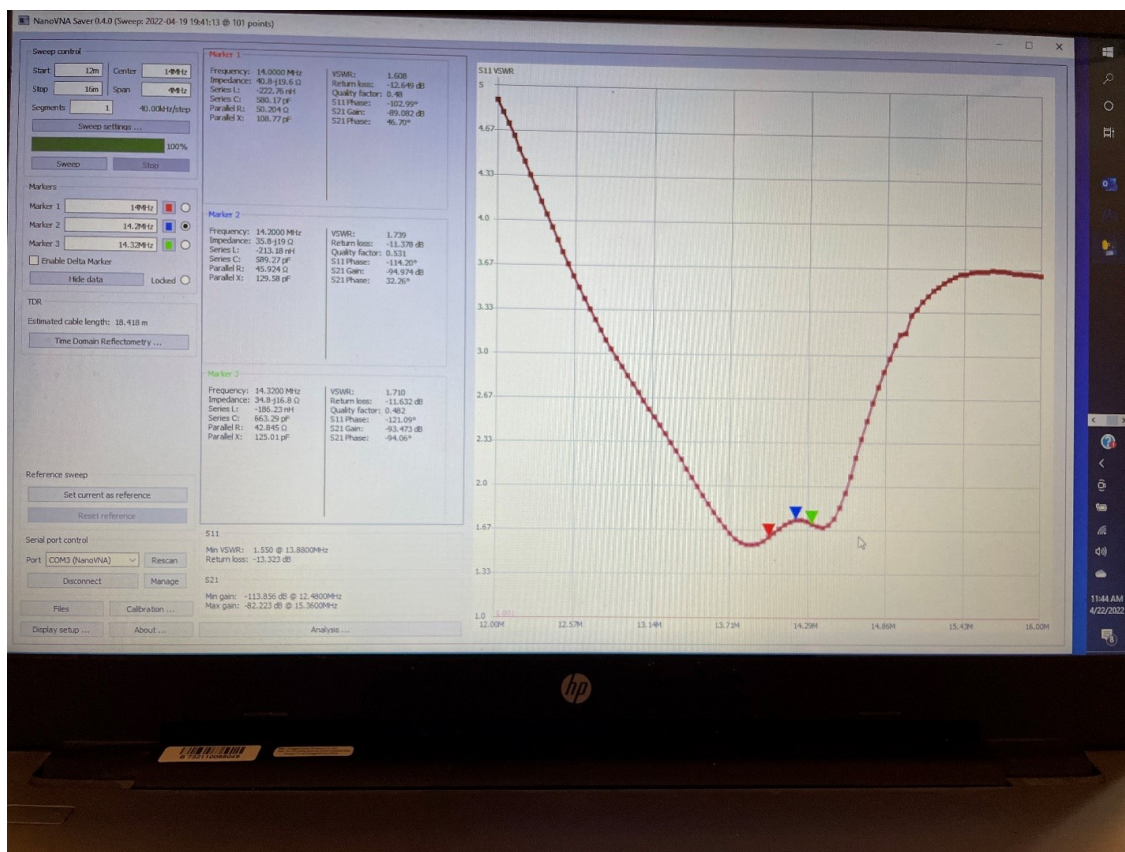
NanoVNA Saver 0.4.0 (Sweep: 2022-04-19 19:41:13 @ 101 points)

Sweep control
Start 12m Center 14MHz
Stop 16m Span 4MHz
Segments 1 40.00kHz/step
Sweep settings ...
100%
Sweep Stop

Markers
Marker 1 14MHz
Marker 2 14.2MHz
Marker 3 14.32MHz
Enable Delta Marker
Hide data Locked

TDR
Estimated cable length: 18.418 m
Time Domain Reflectometry ...

Reference sweep
Set current as reference
Reset reference

Serial port control
Port COM3 (NanoVNA) Rescan
Disconnect Manage

Files Calibration ...
Display setup ... About ...

Marker 1
Frequency: 14.0000 MHz
Impedance: 40.8-j19.6 Ω
Series L: -222.76 nH
Series C: 580.17 pF
Parallel R: 50.204 Ω
Parallel X: 108.77 pF
VSWR: 1.608
Return loss: -12.649 dB
Quality factor: 0.48
S11 Phase: -102.99°
S21 Gain: -89.082 dB
S21 Phase: 46.70°

Marker 2
Frequency: 14.2000 MHz
Impedance: 35.8-j19 Ω
Series L: -213.18 nH
Series C: 589.27 pF
Parallel R: 45.924 Ω
Parallel X: 129.58 pF
VSWR: 1.739
Return loss: -11.378 dB
Quality factor: 0.531
S11 Phase: -114.20°
S21 Gain: -94.974 dB
S21 Phase: 32.26°

Marker 3
Frequency: 14.3200 MHz
Impedance: 34.8-j16.8 Ω
Series L: -186.23 nH
Series C: 663.29 pF
Parallel R: 42.845 Ω
Parallel X: 125.01 pF
VSWR: 1.710
Return loss: -11.632 dB
Quality factor: 0.482
S11 Phase: -121.09°
S21 Gain: -93.473 dB
S21 Phase: -94.06°

S11
Min VSWR: 1.550 @ 13.8800MHz
Return loss: -13.323 dB

S21
Min gain: -113.856 dB @ 12.4800MHz
Max gain: -82.223 dB @ 15.3600MHz

Analysis ...

S11 VSWR
5
4.67
4.33
4.0
3.67
3.33
3.0
2.67
2.33
2.0
1.67
1.33
1.0
12.00M 12.57M 13.14M 13.71M 14.29M 14.86M 15.43M 16.00M

11:44 AM
4/22/2022